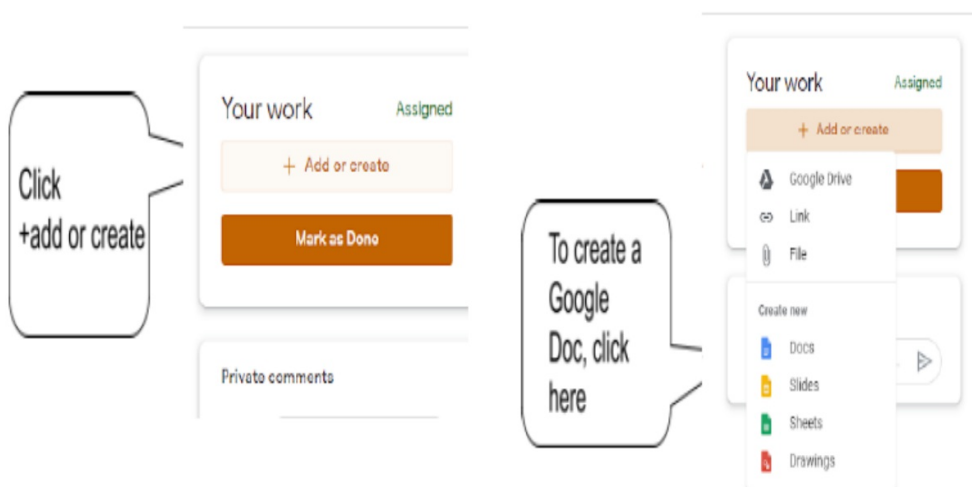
Click +add or create

Your work

Assigned

+ Add or create

Mark as Done

Private comments

Your work

Assigned

+ Add or create

Google Drive

Link

File

Create new

Docs

Slides

Sheets

Drawings

To create a Google Doc, click here